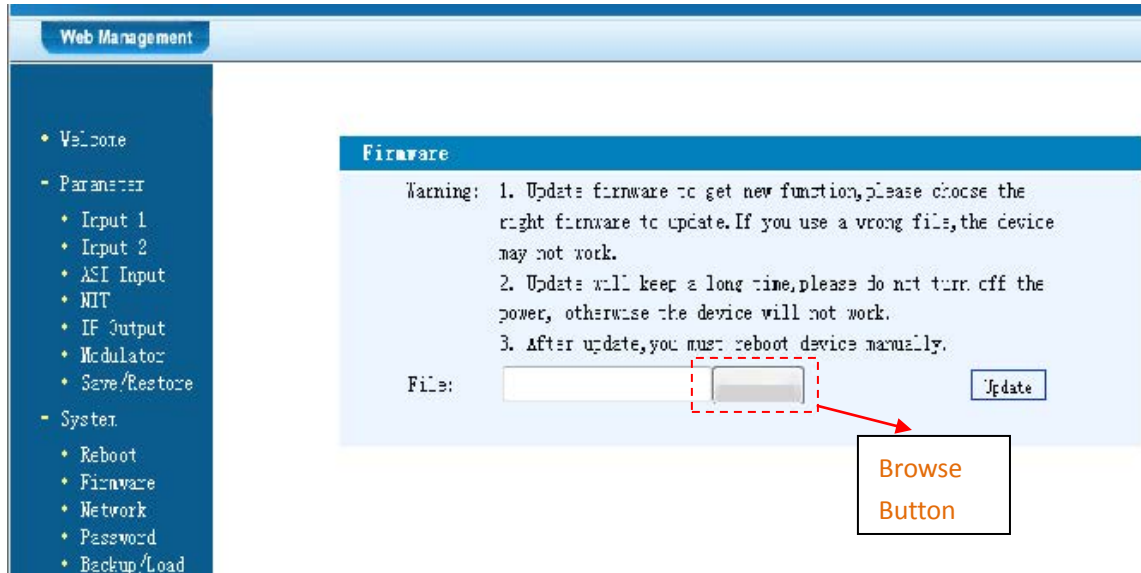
Web Management

• Welcome
- Parameter
• Input 1
• Input 2
• ASI Input
• NIT
• IF Output
• Modulator
• Save/Restore
- System
• Reboot
• Firmware
• Network
• Password
• Backup/Load

Firmware

Warning: 1. Update firmware to get new function,please choose the right firmware to update. If you use a wrong file,the device may not work.
2. Update will keep a long time,please do not turn off the power, otherwise the device will not work.
3. After update,you must reboot device manually.

File: Update

Browse Button